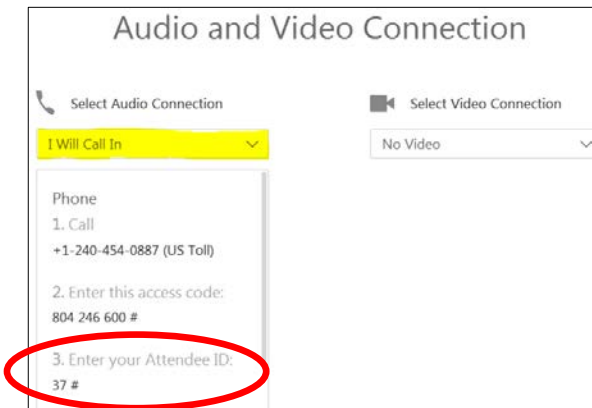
Audio and Video Connection

Select Audio Connection

I Will Call In

Select Video Connection

No Video

Phone

1. Call

+1-240-454-0887 (US Toll)

2. Enter this access code:

804 246 600 #

3. Enter your Attendee ID:

37 #